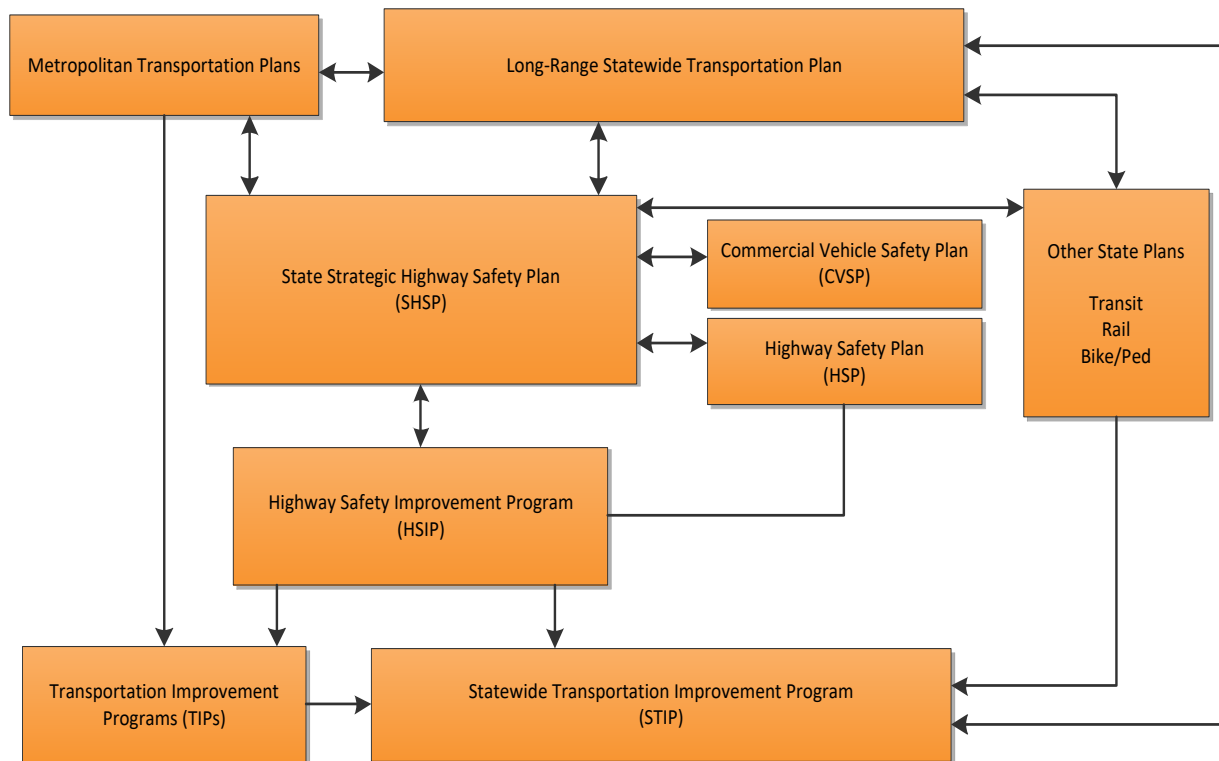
Metropolitan Transportation Plans

Long-Range Statewide Transportation Plan

State Strategic Highway Safety Plan
(SHSP)

Commercial Vehicle Safety Plan
(CVSP)

Other State Plans

Transit
Rail
Bike/Ped

Highway Safety Plan
(HSP)

Highway Safety Improvement Program
(HSIP)

Transportation Improvement Programs (TIPs)

Statewide Transportation Improvement Program
(STIP)